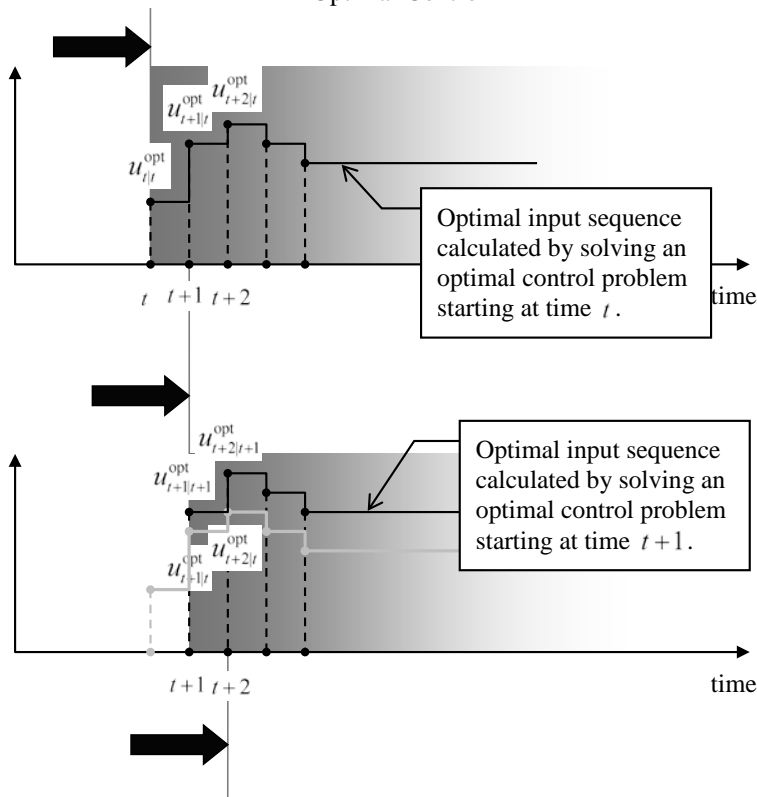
Optimal Control

$u_{t+2|t}^{\text{opt}}$
$u_{t+1|t}^{\text{opt}}$
$u_{t|t}^{\text{opt}}$

Optimal input sequence calculated by solving an optimal control problem starting at time $t$.

$t$ $t+1$ $t+2$ time

$u_{t+2|t+1}^{\text{opt}}$
$u_{t+1|t+1}^{\text{opt}}$
$u_{t+2|t}^{\text{opt}}$
$u_{t+1|t}^{\text{opt}}$

Optimal input sequence calculated by solving an optimal control problem starting at time $t+1$.

$t+1$ $t+2$ time